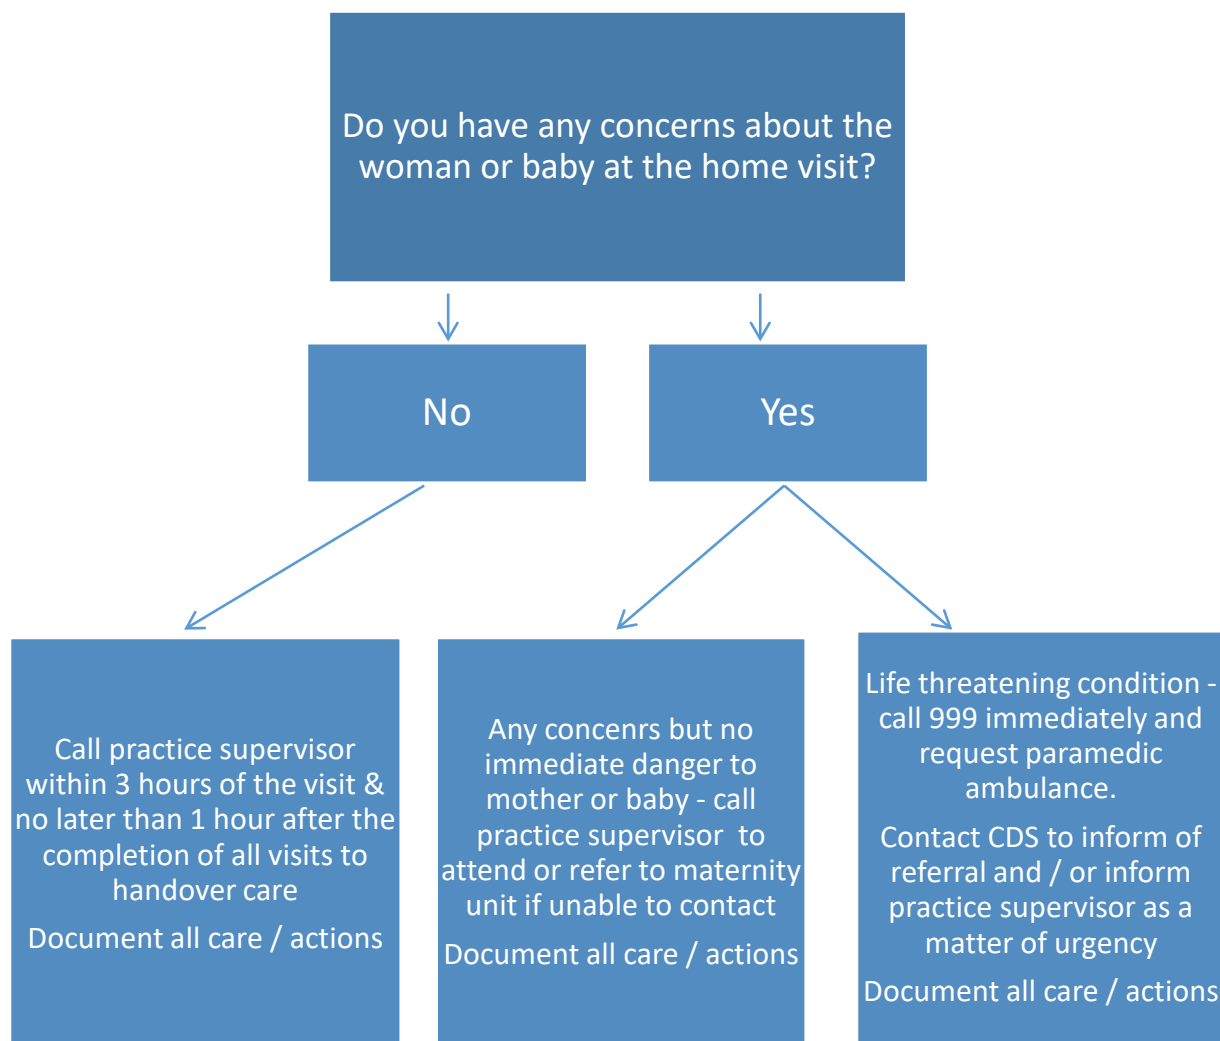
Do you have any concerns about the woman or baby at the home visit?

No

Yes

Call practice supervisor within 3 hours of the visit & no later than 1 hour after the completion of all visits to handover care

Document all care / actions

Any concenrs but no immediate danger to mother or baby - call practice supervisor to attend or refer to maternity unit if unable to contact

Document all care / actions

Life threatening condition - call 999 immediately and request paramedic ambulance.

Contact CDS to inform of referral and / or inform practice supervisor as a matter of urgency

Document all care / actions